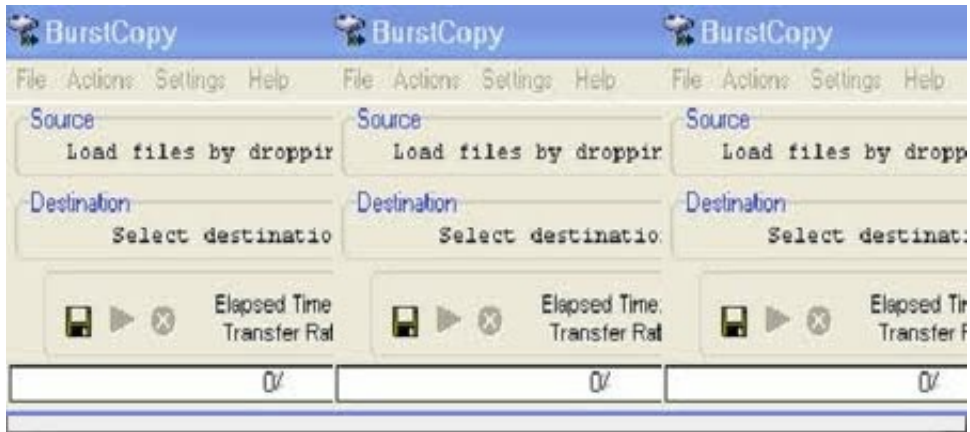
BurstCopy
File Actions Settings Help
Source
Load files by droppir
Destination
Select destinatio
Elapsed Time
Transfer Rat
0/

BurstCopy
File Actions Settings Help
Source
Load files by droppir
Destination
Select destinatio
Elapsed Time:
Transfer Rat
0/

BurstCopy
File Actions Settings Help
Source
Load files by dropp
Destination
Select destinat
Elapsed Ti
Transfer F
0/